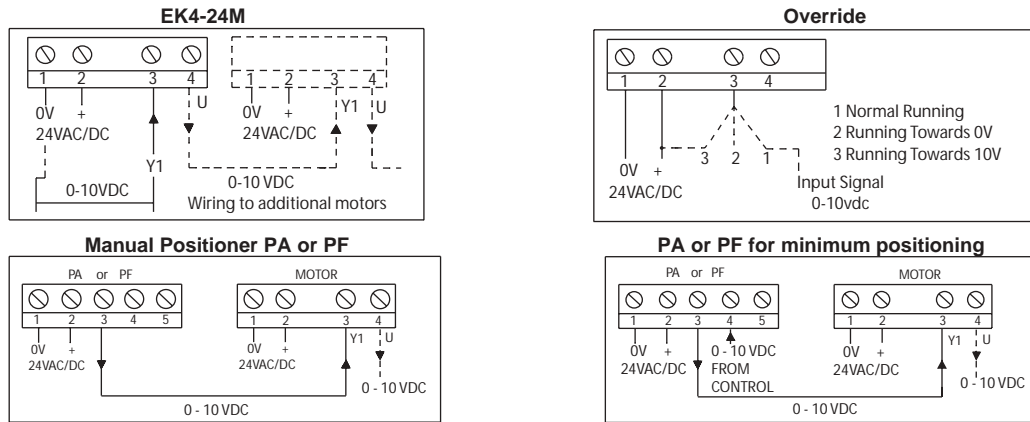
EK4-24M

1 2 3 4
0V +
24VAC/DC
Y1
U
0-10VDC

1 2 3 4
0V +
24VAC/DC
Y1
U
0-10 VDC
Wiring to additional motors

Override

1 2 3 4
0V +
24VAC/DC
3 2 1
1 Normal Running
2 Running Towards 0V
3 Running Towards 10V
Input Signal
0-10vdc

Manual Positioner PA or PF

PA or PF
1 2 3 4 5
0V +
24VAC/DC

MOTOR
1 2 3 4
0V +
24VAC/DC
Y1
U
0 - 10 VDC
0 - 10 VDC

PA or PF for minimum positioning

PA or PF
1 2 3 4 5
0V +
24VAC/DC
0 - 10 VDC
FROM
CONTROL

MOTOR
1 2 3 4
0V +
24VAC/DC
Y1
U
0 - 10 VDC
0 - 10 VDC